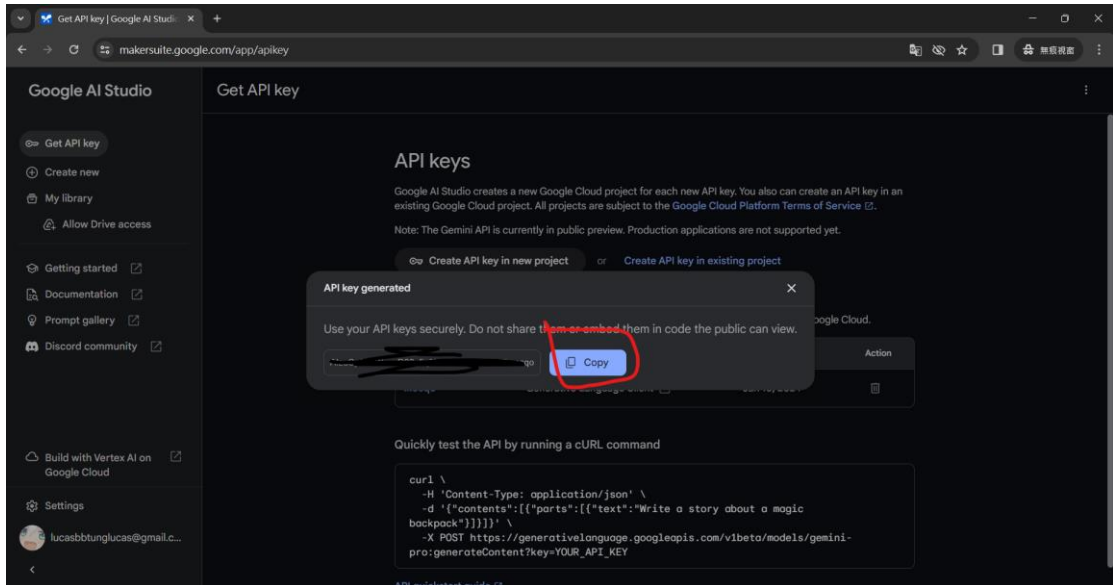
Get API key | Google AI Studio ×
+
makersuite.google.com/app/apikey
無痕視窗

Google AI Studio
Get API key

Get API key
Create new
My library
Allow Drive access
Getting started
Documentation
Prompt gallery
Discord community

Build with Vertex AI on Google Cloud
Settings
lucasbbtunglucas@gmail.c...

API keys

Google AI Studio creates a new Google Cloud project for each new API key. You also can create an API key in an existing Google Cloud project. All projects are subject to the Google Cloud Platform Terms of Service.

Note: The Gemini API is currently in public preview. Production applications are not supported yet.

Create API key in new project or Create API key in existing project

API key generated ×

Use your API keys securely. Do not share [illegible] them in code the public can view.

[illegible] Copy

oogle Cloud.

Action

Quickly test the API by running a cURL command

```
curl \
  -H 'Content-Type: application/json' \
  -d '{"contents":[{"parts":[{"text":"Write a story about a magic backpack"}]}]}' \
  -X POST https://generativelanguage.googleapis.com/v1beta/models/gemini-pro:generateContent?key=YOUR_API_KEY
```

API quickstart guide